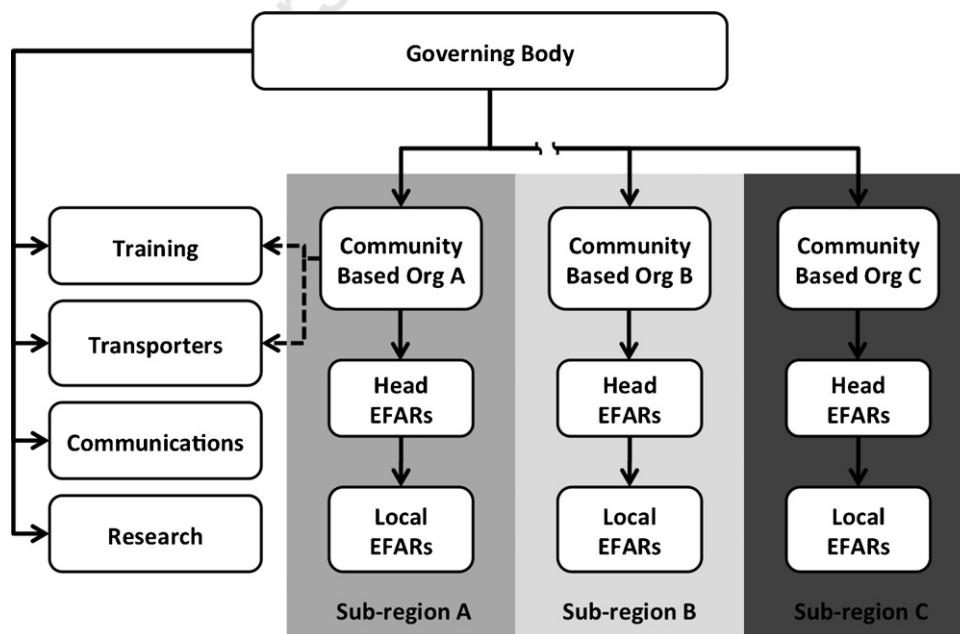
Governing Body

Training

Transporters

Communications

Research

Community Based Org A

Head EFARs

Local EFARs

Sub-region A

Community Based Org B

Head EFARs

Local EFARs

Sub-region B

Community Based Org C

Head EFARs

Local EFARs

Sub-region C